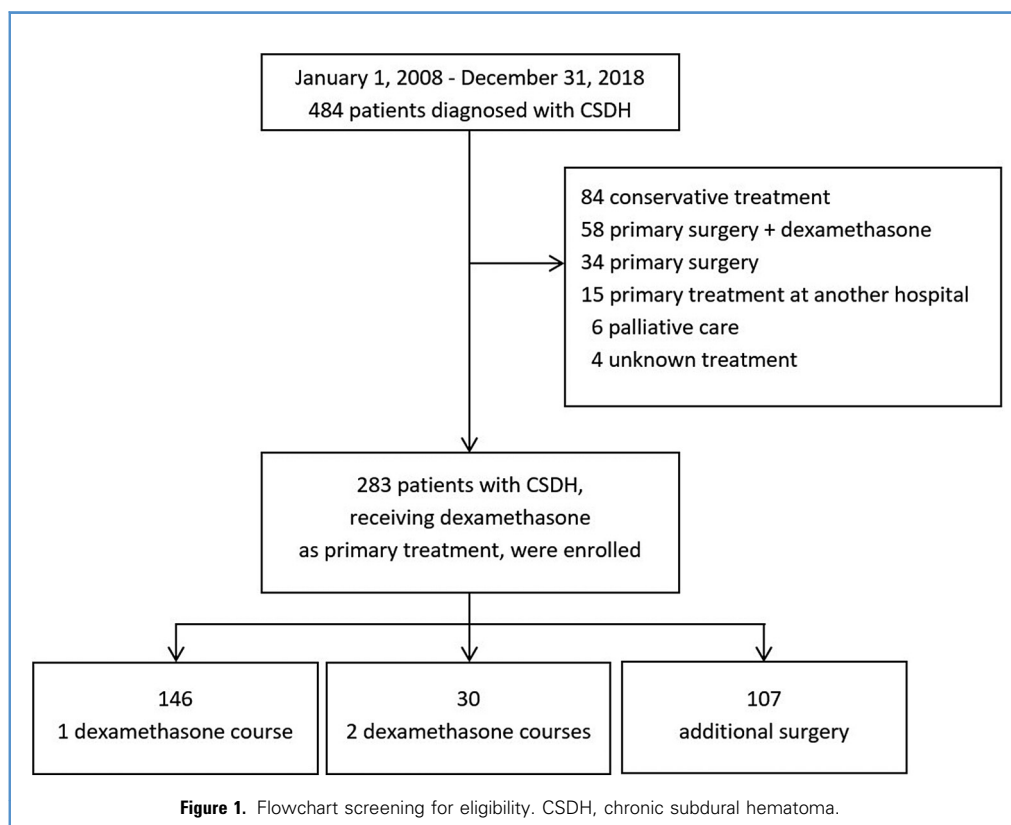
January 1, 2008 - December 31, 2018
484 patients diagnosed with CSDH

84 conservative treatment
58 primary surgery + dexamethasone
34 primary surgery
15 primary treatment at another hospital
6 palliative care
4 unknown treatment

283 patients with CSDH, receiving dexamethasone as primary treatment, were enrolled

146
1 dexamethasone course

30
2 dexamethasone courses

107
additional surgery

**Figure 1.** Flowchart screening for eligibility. CSDH, chronic subdural hematoma.